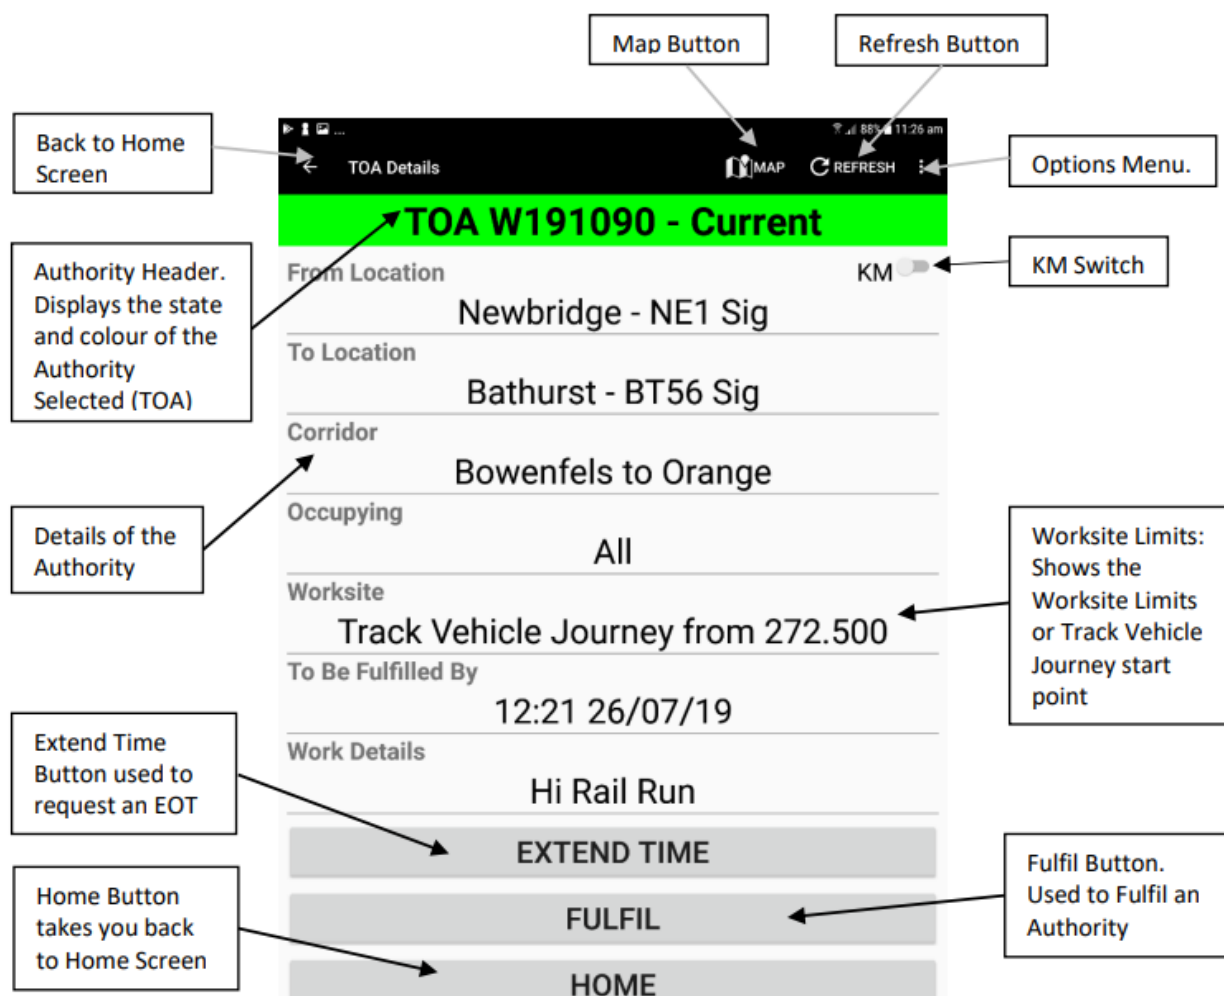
Map Button

Refresh Button

Back to Home Screen

88% 11:26 am

TOA Details

MAP

REFRESH

Options Menu.

TOA W191090 - Current

Authority Header. Displays the state and colour of the Authority Selected (TOA)

From Location

KM

KM Switch

Newbridge - NE1 Sig

To Location

Bathurst - BT56 Sig

Corridor

Bowenfels to Orange

Details of the Authority

Occupying

All

Worksite

Track Vehicle Journey from 272.500

Worksite Limits: Shows the Worksite Limits or Track Vehicle Journey start point

To Be Fulfilled By

12:21 26/07/19

Work Details

Hi Rail Run

Extend Time Button used to request an EOT

EXTEND TIME

Home Button takes you back to Home Screen

FULFIL

Fulfil Button. Used to Fulfil an Authority

HOME